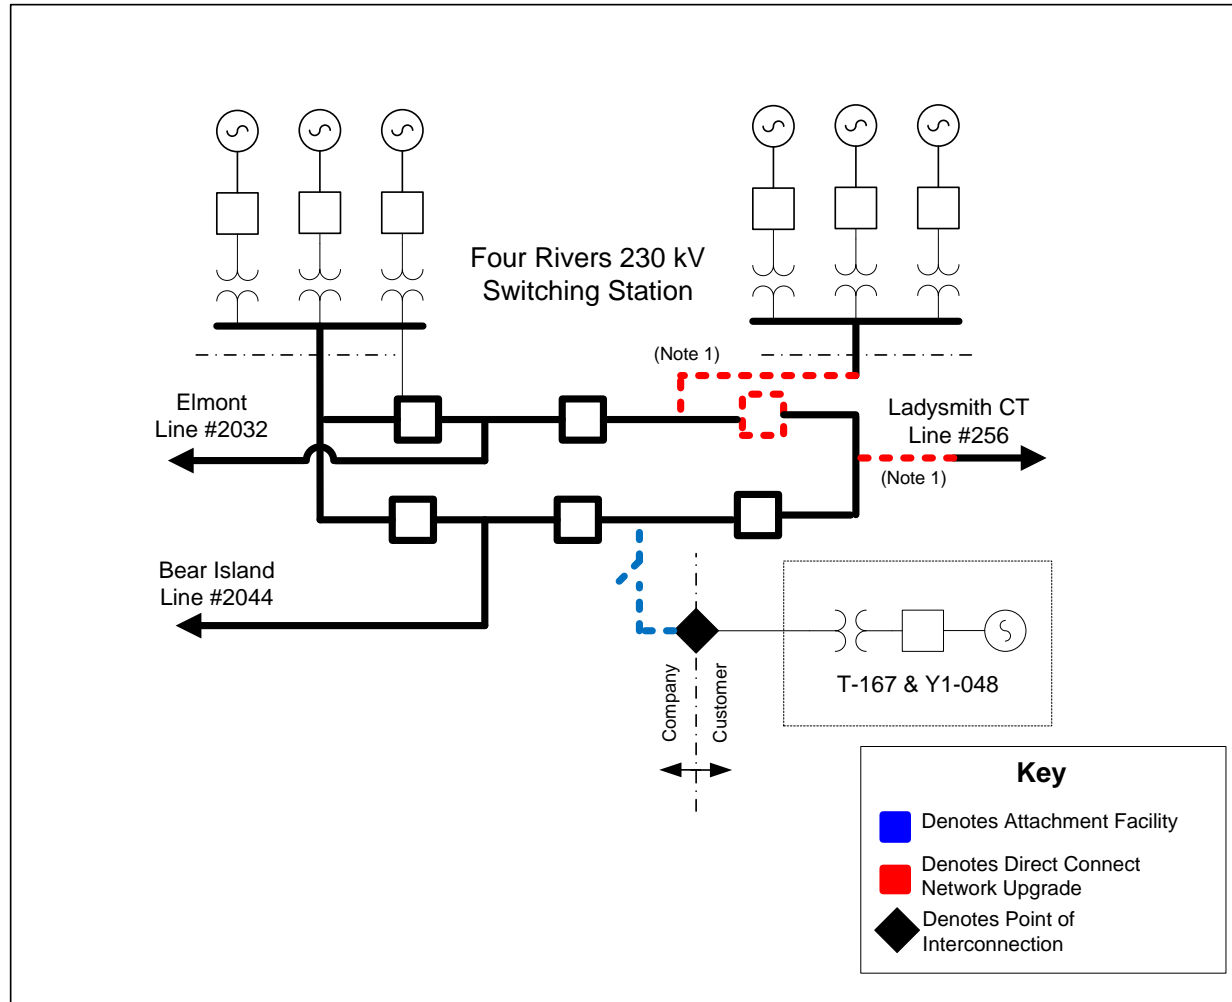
Four Rivers 230 kV Switching Station

(Note 1)

Elmont Line #2032

Ladysmith CT Line #256

(Note 1)

Bear Island Line #2044

Company

Customer

T-167 & Y1-048

Key

Denotes Attachment Facility

Denotes Direct Connect Network Upgrade

Denotes Point of Interconnection